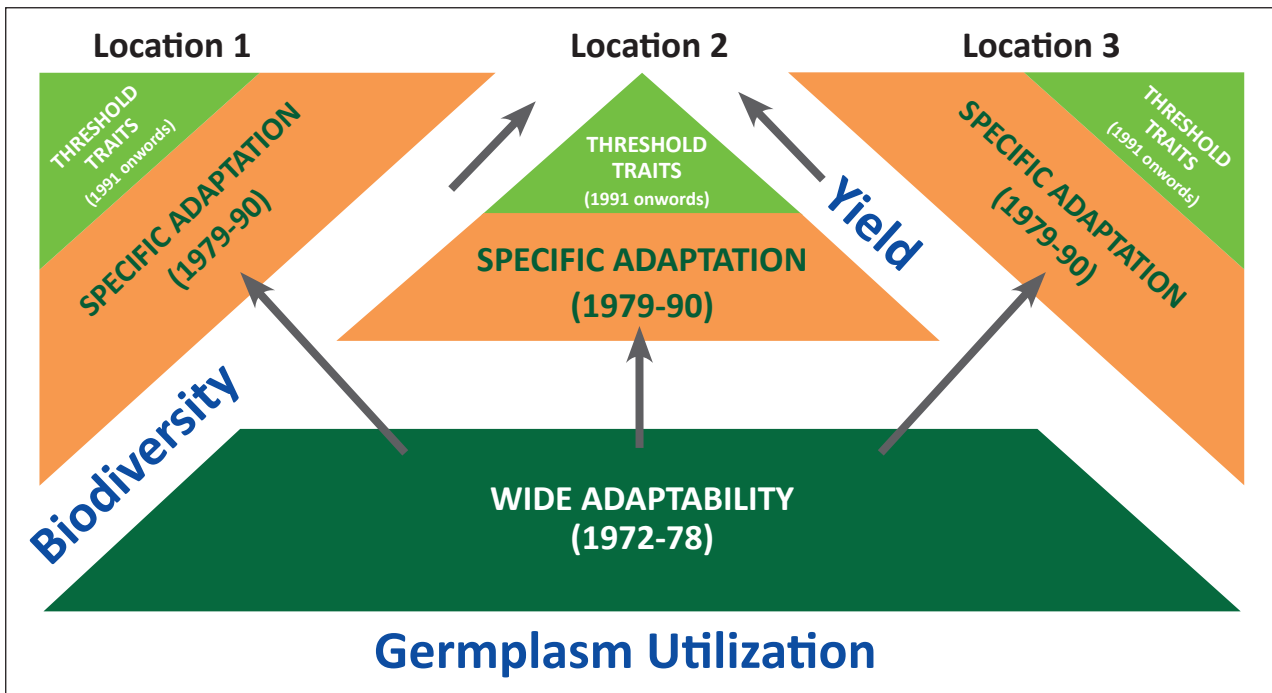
Location 1

Location 2

Location 3

THRESHOLD TRAITS
(1991 onwords)

SPECIFIC ADAPTATION
(1979-90)

THRESHOLD TRAITS
(1991 onwords)

SPECIFIC ADAPTATION
(1979-90)

Yield

SPECIFIC ADAPTATION
(1979-90)

THRESHOLD TRAITS
(1991 onwords)

Biodiversity

WIDE ADAPTABILITY
(1972-78)

Germplasm Utilization